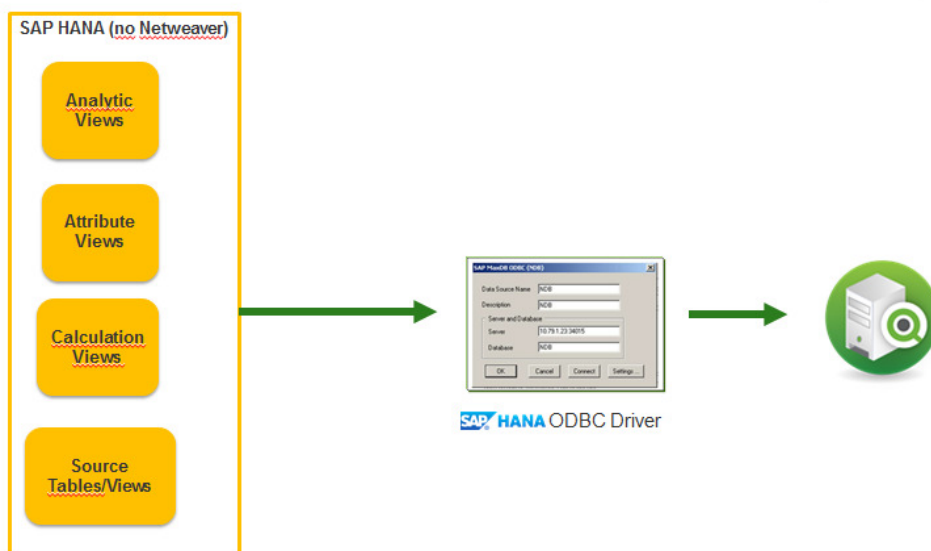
SAP HANA (no Netweaver)

Analytic Views

Attribute Views

Calculation Views

Source Tables/Views

SAP MaxDB ODBC (NDB)

Data Source Name NDB

Description NDB

Server and Database

Server 10.79.1.23:34015

Database NDB

OK Cancel Connect Settings...

SAP HANA ODBC Driver